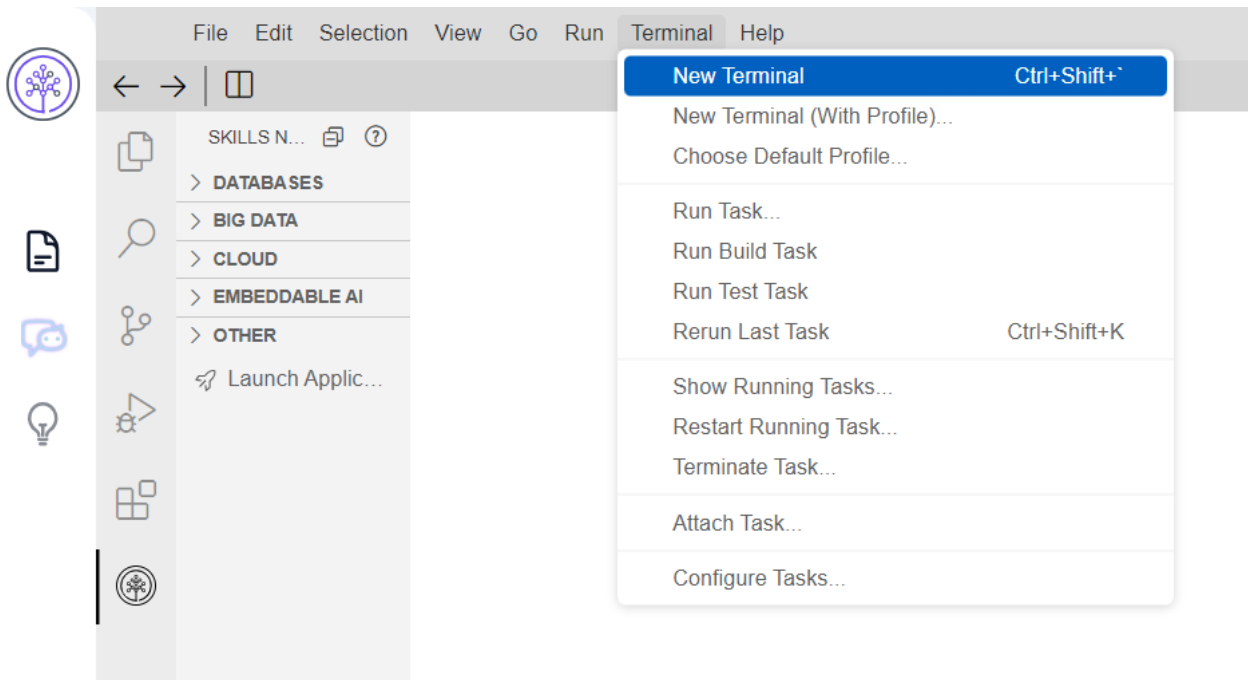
File Edit Selection View Go Run Terminal Help

SKILLS N...

> DATABASES

> BIG DATA

> CLOUD

> EMBEDDABLE AI

> OTHER

Launch Applic...

New Terminal Ctrl+Shift+`

New Terminal (With Profile)...

Choose Default Profile...

Run Task...

Run Build Task

Run Test Task

Rerun Last Task Ctrl+Shift+K

Show Running Tasks...

Restart Running Task...

Terminate Task...

Attach Task...

Configure Tasks...